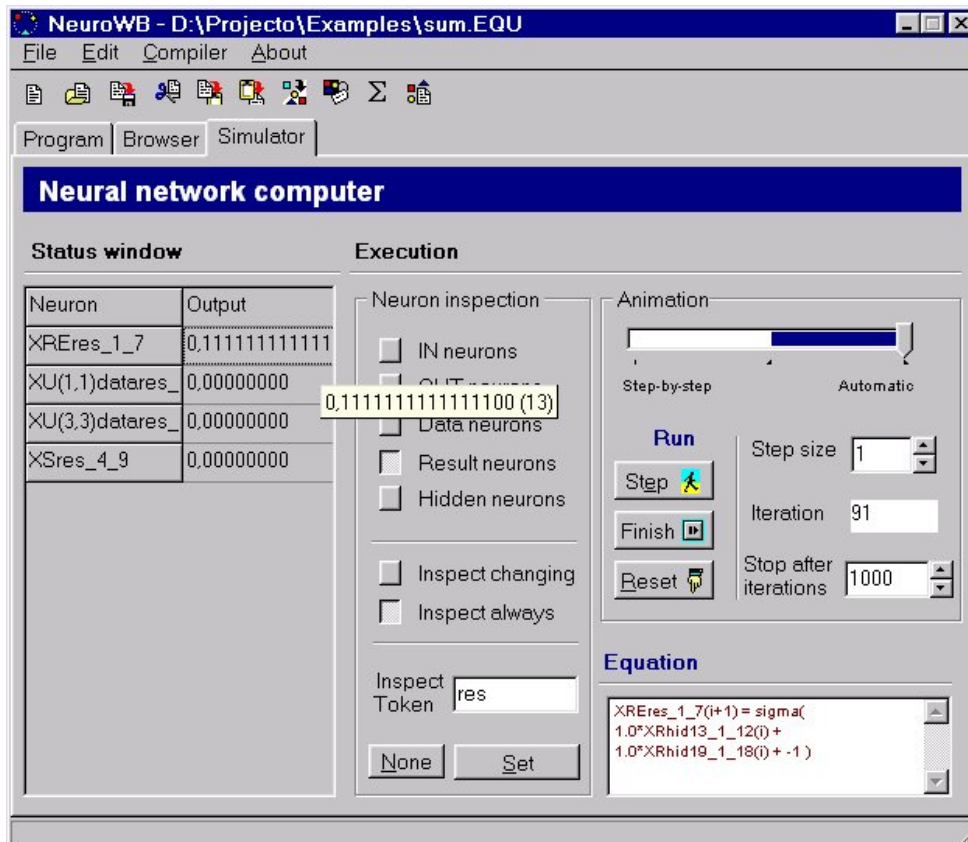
NeuroWB - D:\Projecto\Examples\sum.EQU
File Edit Compiler About

Σ

Program Browser Simulator

Neural network computer

Status window

| Neuron | Output |
|---|---|
| XREres_1_7 | 0,111111111111 |
| XU(1,1)datares_ | 0,00000000 |
| XU(3,3)datares_ | 0,00000000 |
| XSres_4_9 | 0,00000000 |

0,1111111111111100 (13)

Execution

Neuron inspection
IN neurons
OUT neurons
Data neurons
Result neurons
Hidden neurons
Inspect changing
Inspect always
Inspect Token res
None Set

Animation
Step-by-step Automatic
Run
Step
Finish
Reset
Step size 1
Iteration 91
Stop after iterations 1000

Equation
XREres_1_7(i+1) = sigma( 1.0*XRhid13_1_12(i) + 1.0*XRhid19_1_18(i) + -1 )